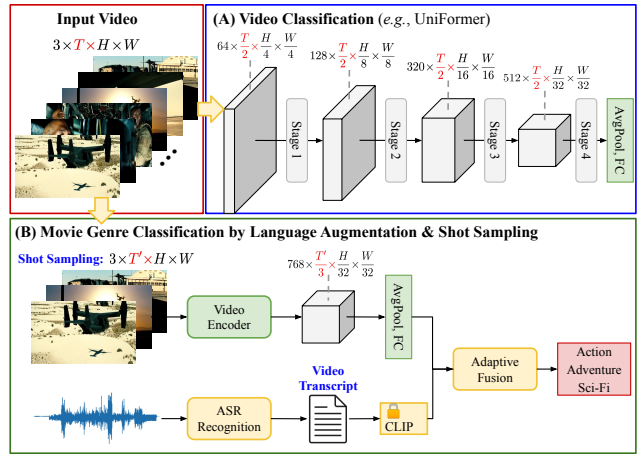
Input Video

$3\times T\times H\times W$

(A) Video Classification (e.g., UniFormer)

$64\times\frac{T}{2}\times\frac{H}{4}\times\frac{W}{4}$

$128\times\frac{T}{2}\times\frac{H}{8}\times\frac{W}{8}$

$320\times\frac{T}{2}\times\frac{H}{16}\times\frac{W}{16}$

$512\times\frac{T}{2}\times\frac{H}{32}\times\frac{W}{32}$

Stage 1

Stage 2

Stage 3

Stage 4

AvgPool, FC

(B) Movie Genre Classification by Language Augmentation & Shot Sampling

Shot Sampling: $3\times T'\times H\times W$

$768\times\frac{T'}{3}\times\frac{H}{32}\times\frac{W}{32}$

Video Encoder

AvgPool, FC

Adaptive Fusion

Action
Adventure
Sci-Fi

Video Transcript

ASR Recognition

CLIP